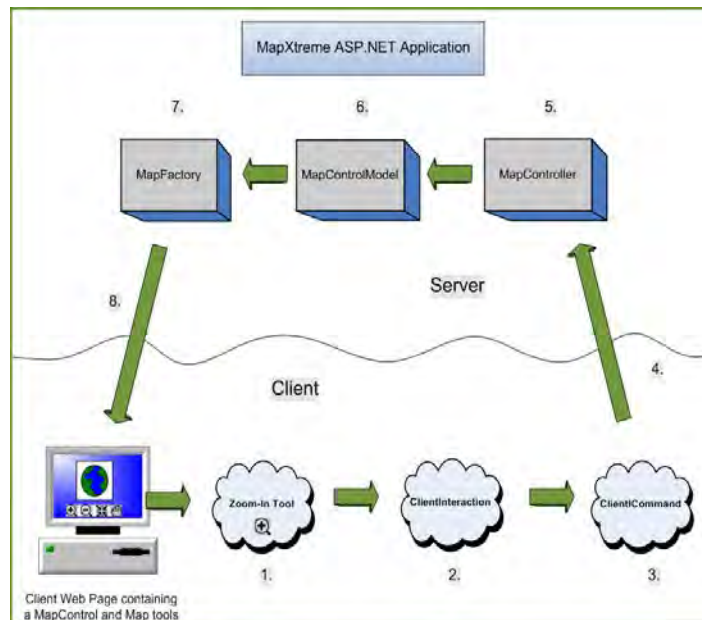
MapXtreme ASP.NET Application

7.

6.

5.

MapFactory

MapControlModel

MapController

8.

Server

Client

4.

Zoom-In Tool

ClientInteraction

ClientCommand

1.

2.

3.

Client Web Page containing a MapControl and Map tools